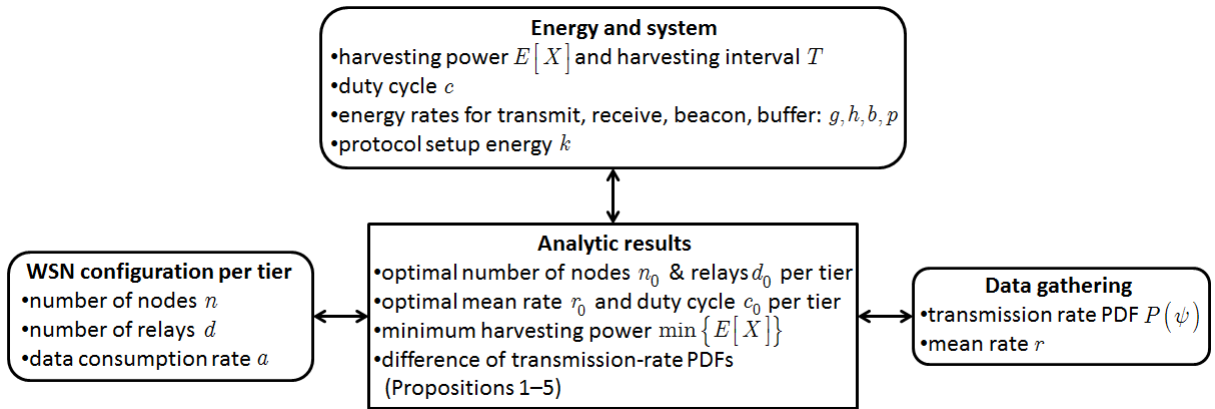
**Energy and system**
•harvesting power $E\left[X\right]$ and harvesting interval $T$
•duty cycle $c$
•energy rates for transmit, receive, beacon, buffer: $g, h, b, p$
•protocol setup energy $k$

**WSN configuration per tier**
•number of nodes $n$
•number of relays $d$
•data consumption rate $a$

**Analytic results**
•optimal number of nodes $n_0$ & relays $d_0$ per tier
•optimal mean rate $r_0$ and duty cycle $c_0$ per tier
•minimum harvesting power $\min\left\{E\left[X\right]\right\}$
•difference of transmission-rate PDFs (Propositions 1–5)

**Data gathering**
•transmission rate PDF $P\left(\psi\right)$
•mean rate $r$